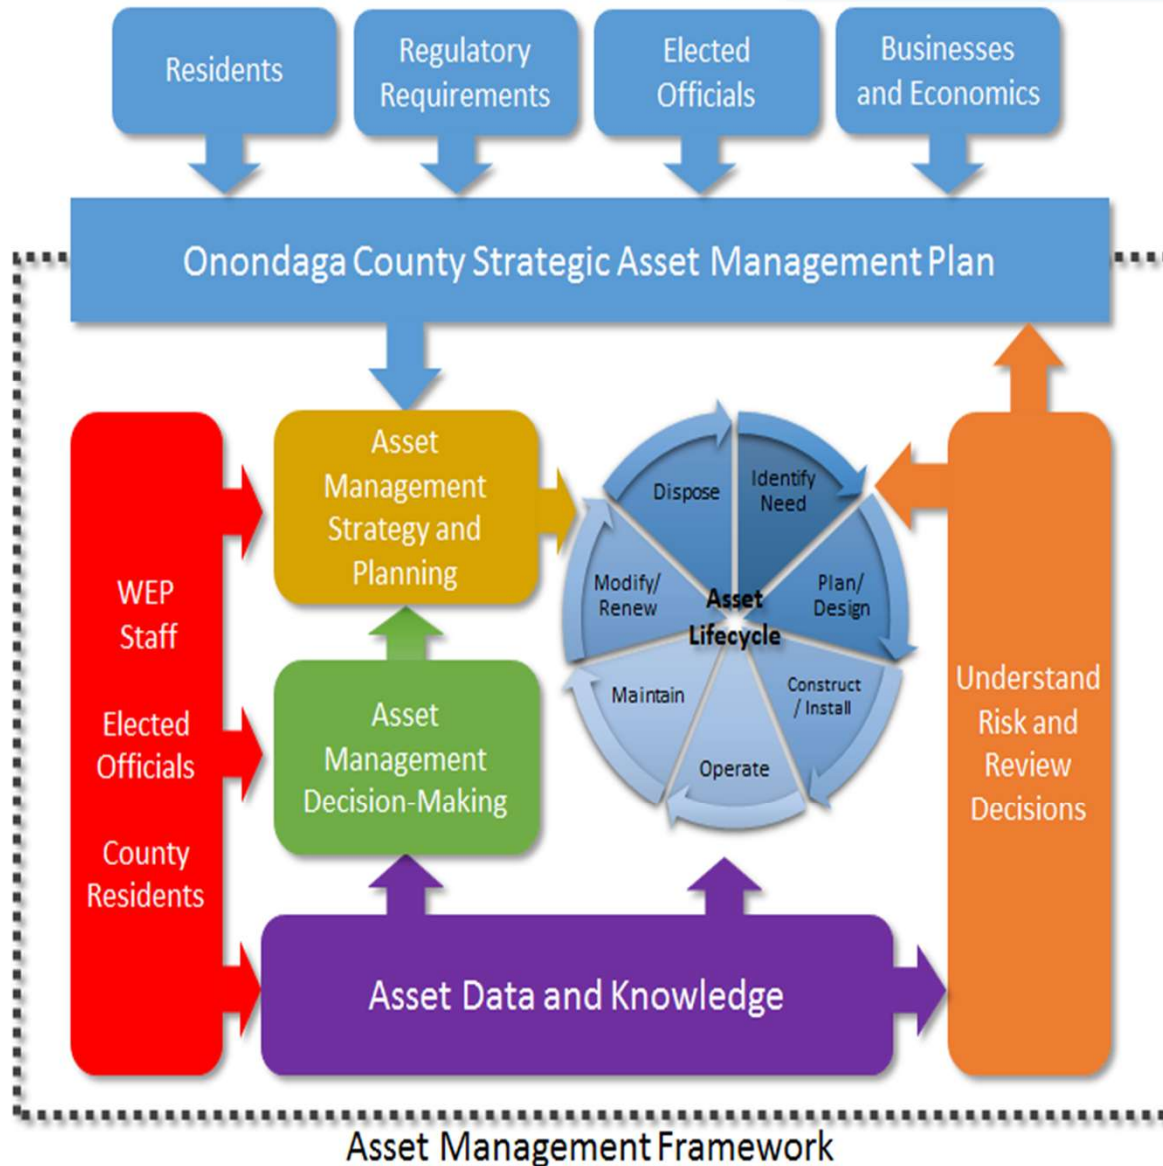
Residents

Regulatory Requirements

Elected Officials

Businesses and Economics

Onondaga County Strategic Asset Management Plan

WEP Staff

Elected Officials

County Residents

Asset Management Strategy and Planning

Asset Management Decision-Making

Dispose

Identify Need

Plan/ Design

Construct / Install

Operate

Maintain

Modify/ Renew

Asset Lifecycle

Understand Risk and Review Decisions

Asset Data and Knowledge

Asset Management Framework